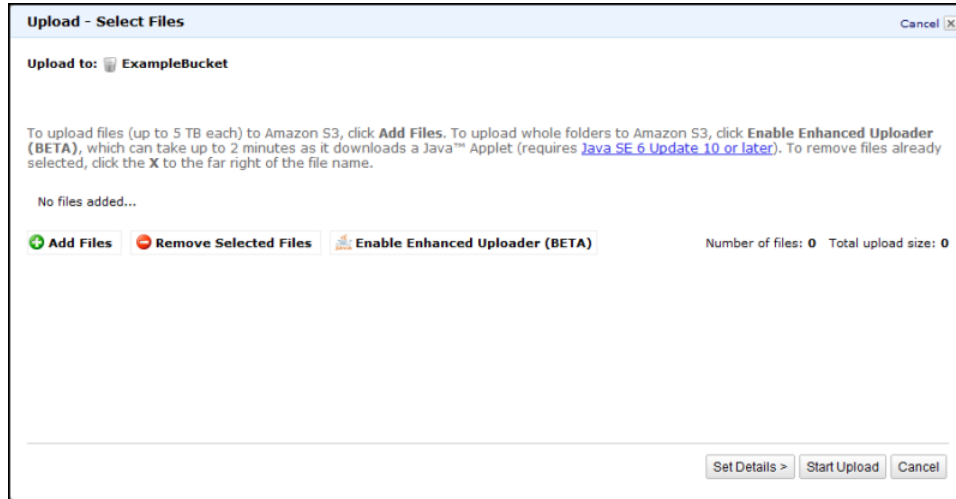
Upload - Select Files

Cancel

Upload to: ExampleBucket

To upload files (up to 5 TB each) to Amazon S3, click Add Files. To upload whole folders to Amazon S3, click Enable Enhanced Uploader (BETA), which can take up to 2 minutes as it downloads a Java™ Applet (requires Java SE 6 Update 10 or later). To remove files already selected, click the X to the far right of the file name.

No files added...

Add Files Remove Selected Files Enable Enhanced Uploader (BETA)

Number of files: 0 Total upload size: 0

Set Details > Start Upload Cancel